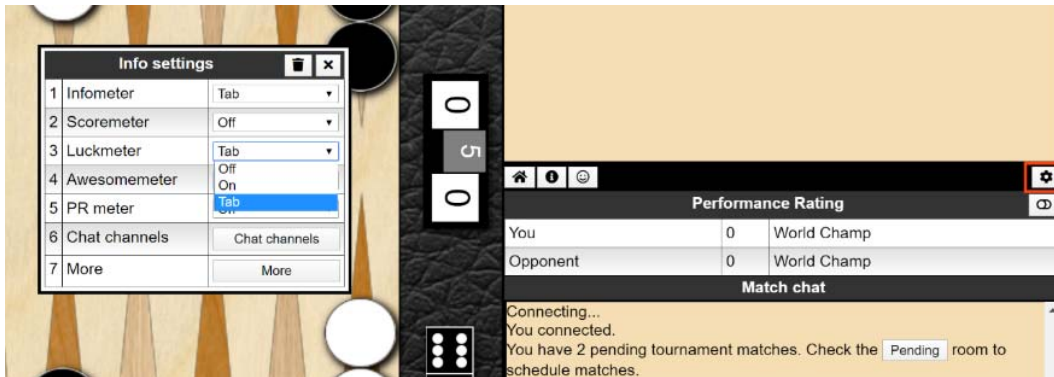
Info settings

| | | |
|---|---|---|
| 1 | Infometer | Tab |
| 2 | Scoremeter | Off |
| 3 | Luckmeter | Tab |
| 4 | Awesomemeter | |
| 5 | PR meter | |
| 6 | Chat channels | Chat channels |
| 7 | More | More |

Off
On
Tab

0
5
0

Performance Rating

| | | |
|---|---|---|
| You | 0 | World Champ |
| Opponent | 0 | World Champ |

Match chat

Connecting...
You connected.
You have 2 pending tournament matches. Check the Pending room to schedule matches.